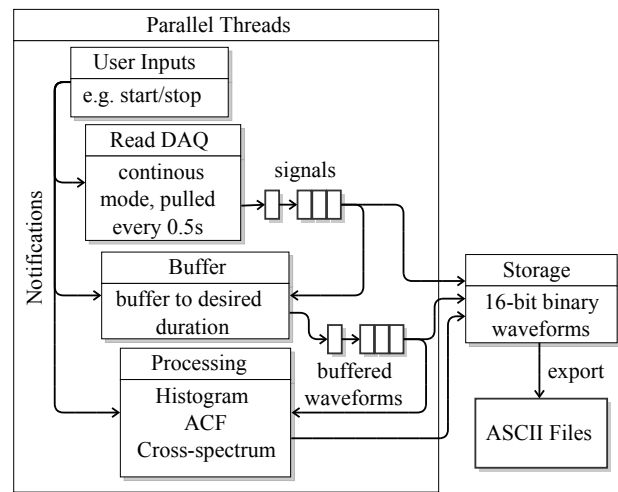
Parallel Threads

User Inputs
e.g. start/stop

Read DAQ
continous mode, pulled every 0.5s

signals

Notifications

Buffer
buffer to desired duration

buffered waveforms

Processing
Histogram
ACF
Cross-spectrum

Storage
16-bit binary waveforms

export

ASCII Files